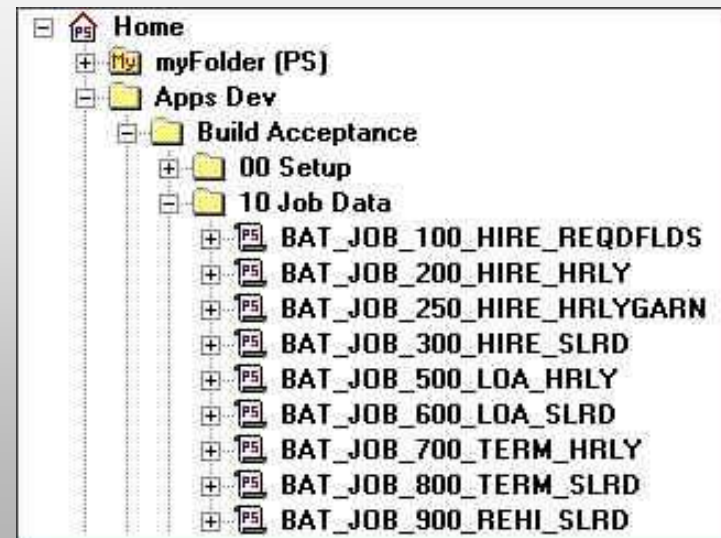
Home
myFolder (PS)
Apps Dev
Build Acceptance
00 Setup
10 Job Data
BAT_JOB_100_HIRE_REQDFLDS
BAT_JOB_200_HIRE_HRLY
BAT_JOB_250_HIRE_HRLYGARN
BAT_JOB_300_HIRE_SLRD
BAT_JOB_500_LOA_HRLY
BAT_JOB_600_LOA_SLRD
BAT_JOB_700_TERM_HRLY
BAT_JOB_800_TERM_SLRD
BAT_JOB_900_REHI_SLRD